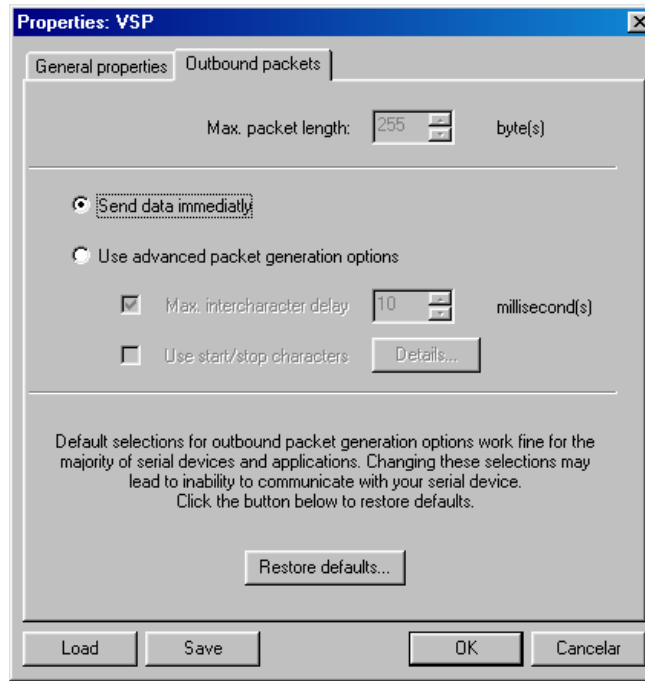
Properties: VSP

General properties | Outbound packets

Max. packet length: 255 byte(s)

Send data immediatly

Use advanced packet generation options

Max. intercharacter delay 10 millisecond(s)

Use start/stop characters Details...

Default selections for outbound packet generation options work fine for the majority of serial devices and applications. Changing these selections may lead to inability to communicate with your serial device. Click the button below to restore defaults.

Restore defaults...

Load Save OK Cancelar